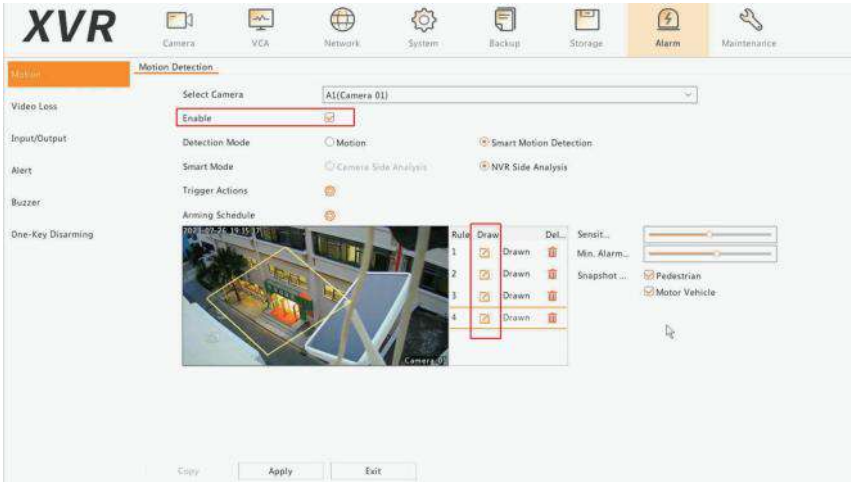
XVR

Camera VCA Network System Backup Storage Alarm Maintenance

Motion
Video Loss
Input/Output
Alert
Buzzer
One-Key Disarming

Motion Detection

Select Camera A1(Camera 01)
Enable
Detection Mode Motion Smart Motion Detection
Smart Mode Camera Side Analysis NVR Side Analysis
Trigger Actions
Arming Schedule

2021-07-26 19:15:17

Camera 01

| Rule | Draw | | Del... |
|---|---|---|---|
| 1 | | Drawn | |
| 2 | | Drawn | |
| 3 | | Drawn | |
| 4 | | Drawn | |

Sensit...
Min. Alarm...
Snapshot ... Pedestrian
Motor Vehicle

Copy Apply Exit